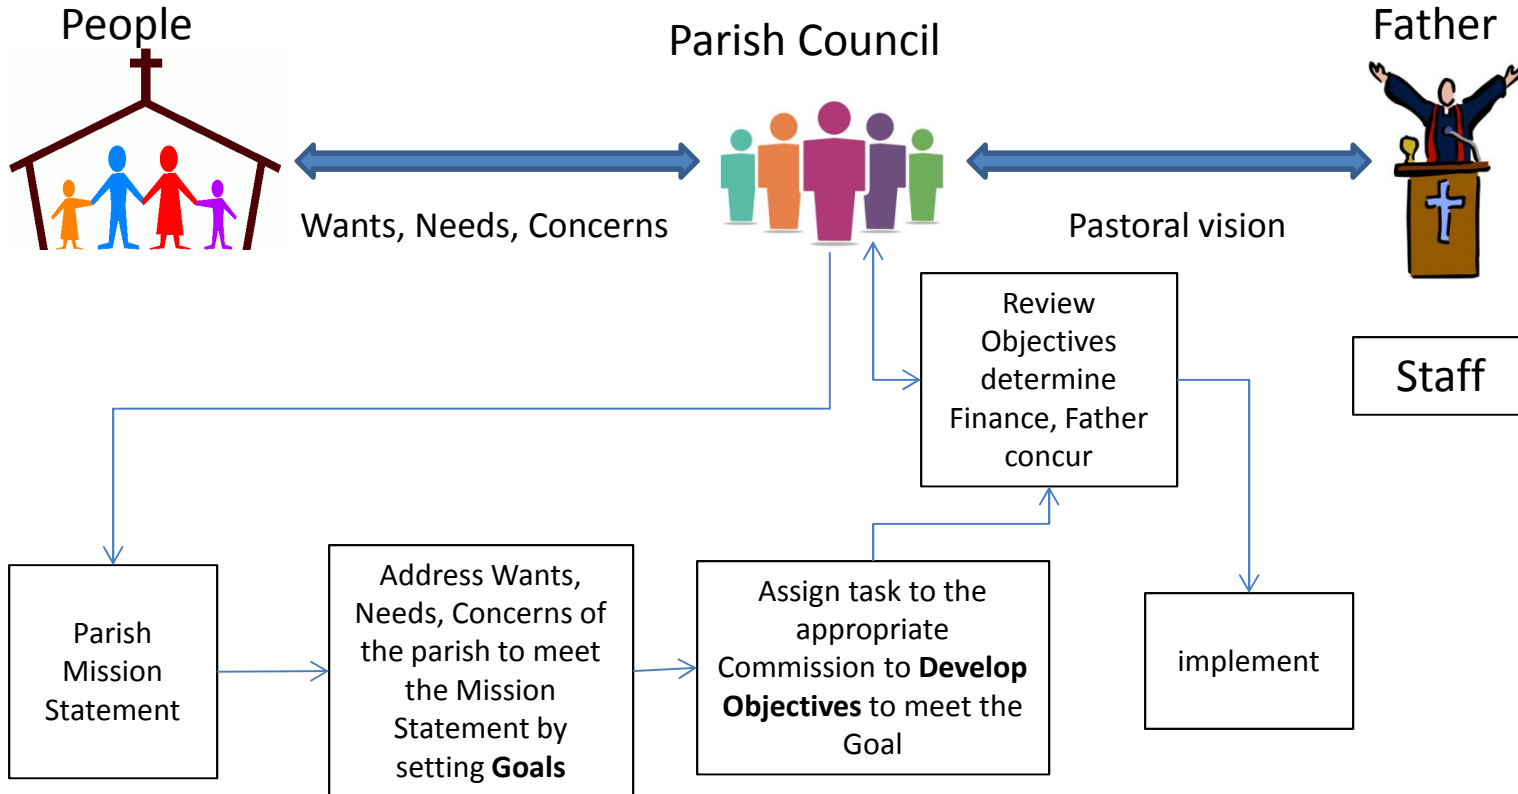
People

Parish Council

Father

Wants, Needs, Concerns

Pastoral vision

Review Objectives determine Finance, Father concur

Staff

Parish Mission Statement

Address Wants, Needs, Concerns of the parish to meet the Mission Statement by setting **Goals**

Assign task to the appropriate Commission to **Develop Objectives** to meet the Goal

implement